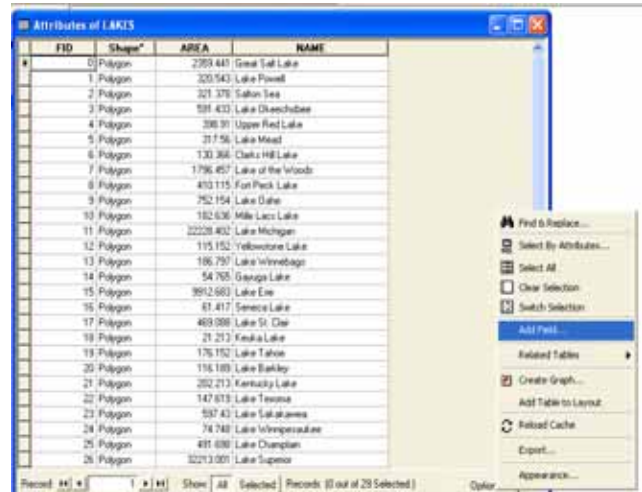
Attributes of LAKES

| FID | Shape* | AREA | NAME |
|---|---|---|---|
| 0 | Polygon | 2359.441 | Great Salt Lake |
| 1 | Polygon | 320.543 | Lake Powell |
| 2 | Polygon | 321.376 | Salton Sea |
| 3 | Polygon | 591.433 | Lake Okeechobee |
| 4 | Polygon | 398.91 | Upper Red Lake |
| 5 | Polygon | 317.56 | Lake Mead |
| 6 | Polygon | 130.368 | Clarks Hill Lake |
| 7 | Polygon | 1796.457 | Lake of the Woods |
| 8 | Polygon | 410.115 | Fort Peck Lake |
| 9 | Polygon | 752.154 | Lake Oahe |
| 10 | Polygon | 182.636 | Mille Lacs Lake |
| 11 | Polygon | 22228.402 | Lake Michigan |
| 12 | Polygon | 115.152 | Yellowstone Lake |
| 13 | Polygon | 186.797 | Lake Winnebago |
| 14 | Polygon | 54.765 | Cayuga Lake |
| 15 | Polygon | 9912.683 | Lake Erie |
| 16 | Polygon | 61.417 | Seneca Lake |
| 17 | Polygon | 469.098 | Lake St. Clair |
| 18 | Polygon | 21.213 | Keuka Lake |
| 19 | Polygon | 176.152 | Lake Tahoe |
| 20 | Polygon | 116.189 | Lake Barkley |
| 21 | Polygon | 202.213 | Kentucky Lake |
| 22 | Polygon | 147.619 | Lake Texoma |
| 23 | Polygon | 597.43 | Lake Sakakawea |
| 24 | Polygon | 74.748 | Lake Winnipesaukee |
| 25 | Polygon | 491.698 | Lake Champlain |
| 26 | Polygon | 32213.001 | Lake Superior |

Find & Replace...
Select By Attributes...
Select All
Clear Selection
Switch Selection
Add Field...
Related Tables
Create Graph...
Add Table to Layout
Reload Cache
Export...
Appearance...

Record: 1 Show: All Selected Records (0 out of 29 Selected.) Optio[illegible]